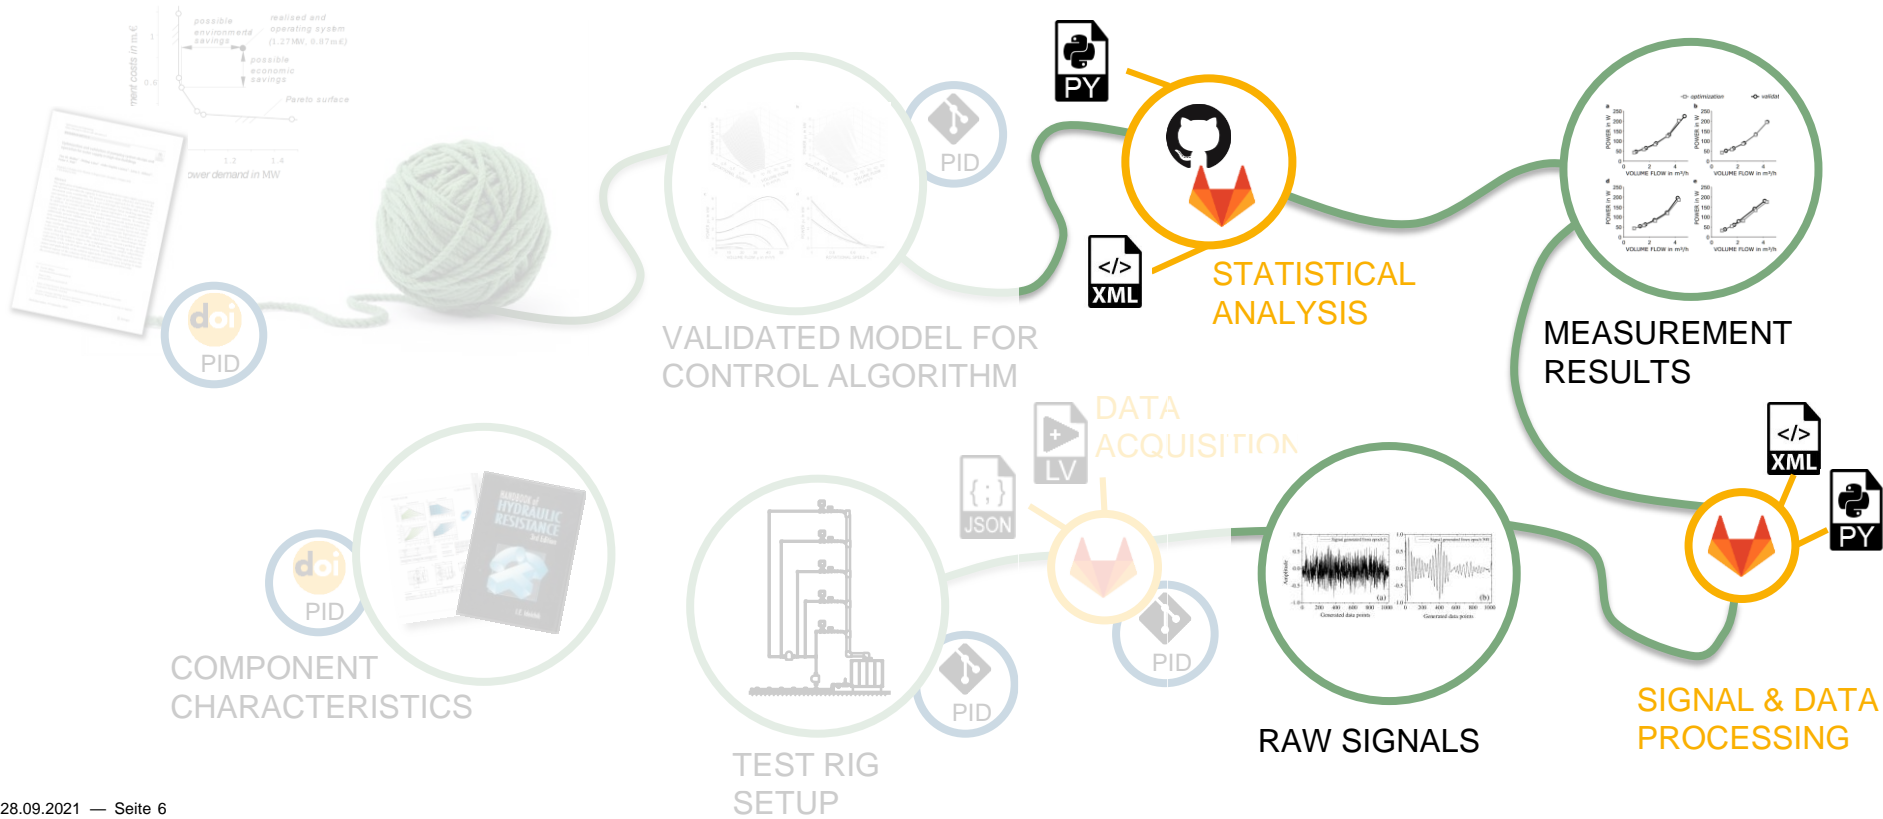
possible environmental savings

realised and operating system (1.27 MW, 0.97 m€)

possible economic savings

Pareto surface

ment costs in m€

1

0.8

1.2

1.4

ower demand in MW

doi
PID

VALIDATED MODEL FOR CONTROL ALGORITHM

PID

PY

XML

STATISTICAL ANALYSIS

optimization

validat

POWER in W

VOLUME FLOW in m³/h

MEASUREMENT RESULTS

LV

DATA ACQUISITION

JSON

XML

PY

doi
PID

HANDBOOK of HYDRAULIC RESISTANCE

COMPONENT CHARACTERISTICS

PID

TEST RIG SETUP

PID

Amplitude

Generated data points

(a)

(b)

RAW SIGNALS

SIGNAL & DATA PROCESSING

28.09.2021 — Seite 6